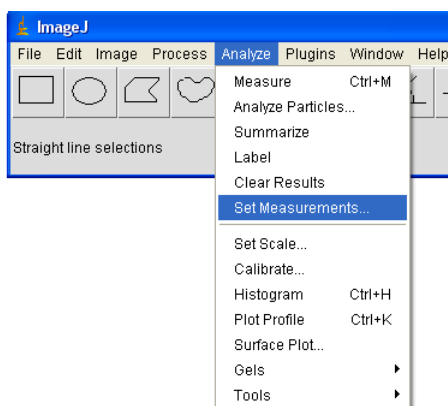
ImageJ

File Edit Image Process Analyze Plugins Window Help

Straight line selections

Measure Ctrl+M
Analyze Particles...
Summarize
Label
Clear Results
Set Measurements...
Set Scale...
Calibrate...
Histogram Ctrl+H
Plot Profile Ctrl+K
Surface Plot...
Gels
Tools